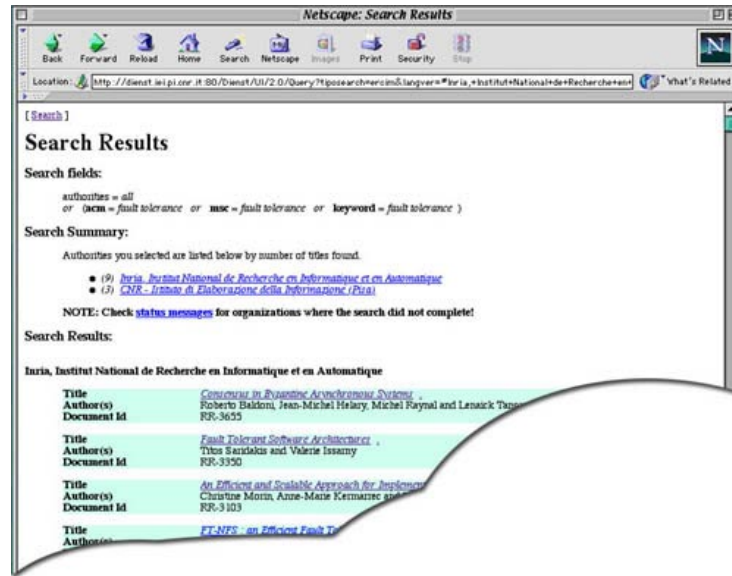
Netscape: Search Results

Back Forward Reload Home Search Netscape Images Print Security Stop

Location: http://dienst.iei.pi.cnr.it:80/Dienst/UI/2.0/Query?tiposearch=ercim&langver=*Inria,+Institut+National+de+Recherche+en+ What's Related

[ Search ]

Search Results

Search fields:

authorities = all
or (acm = fault tolerance or msc = fault tolerance or keyword = fault tolerance )

Search Summary:

Authorities you selected are listed below by number of titles found.

• (9) Inria, Institut National de Recherche en Informatique et en Automatique
• (3) CNR - Istituto di Elaborazione della Informazione (Pisa)

NOTE: Check status messages for organizations where the search did not complete!

Search Results:

Inria, Institut National de Recherche en Informatique et en Automatique

| | |
|---|---|
| Title | Consensus in Byzantine Asynchronous Systems |
| Author(s) | Roberto Baldoni, Jean-Michel Helary, Michel Raynal and Lenaick Tang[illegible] |
| Document Id | RR-3655 |

| | |
|---|---|
| Title | Fault Tolerant Software Architectures |
| Author(s) | Titos Saridakis and Valerie Issarny |
| Document Id | RR-3350 |

| | |
|---|---|
| Title | An Efficient and Scalable Approach for Implemen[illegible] |
| Author(s) | Christine Morin, Anne-Marie Kermarrec and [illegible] |
| Document Id | RR-3103 |

| | |
|---|---|
| Title | FT-NFS : an Efficient Fault T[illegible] |
| Author(s) | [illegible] |